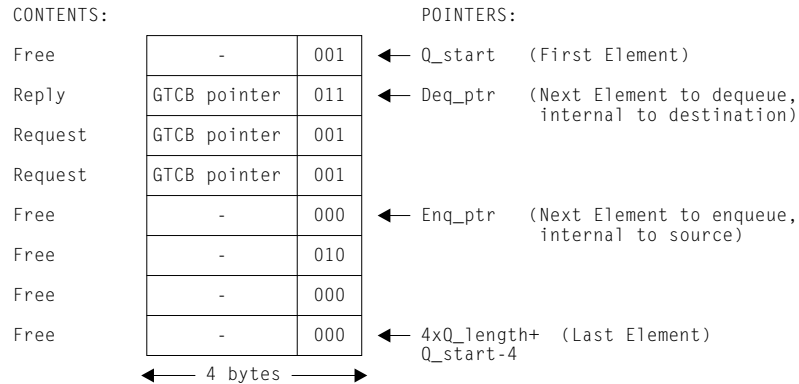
CONTENTS:

POINTERS:

| | | |
|---|---|---|
| Free | - | 001 |
| Reply | GTCB pointer | 011 |
| Request | GTCB pointer | 001 |
| Request | GTCB pointer | 001 |
| Free | - | 000 |
| Free | - | 010 |
| Free | - | 000 |
| Free | - | 000 |

Q_start (First Element)

Deq_ptr (Next Element to dequeue, internal to destination)

Enq_ptr (Next Element to enqueue, internal to source)

4xQ_length+ Q_start-4 (Last Element)

4 bytes